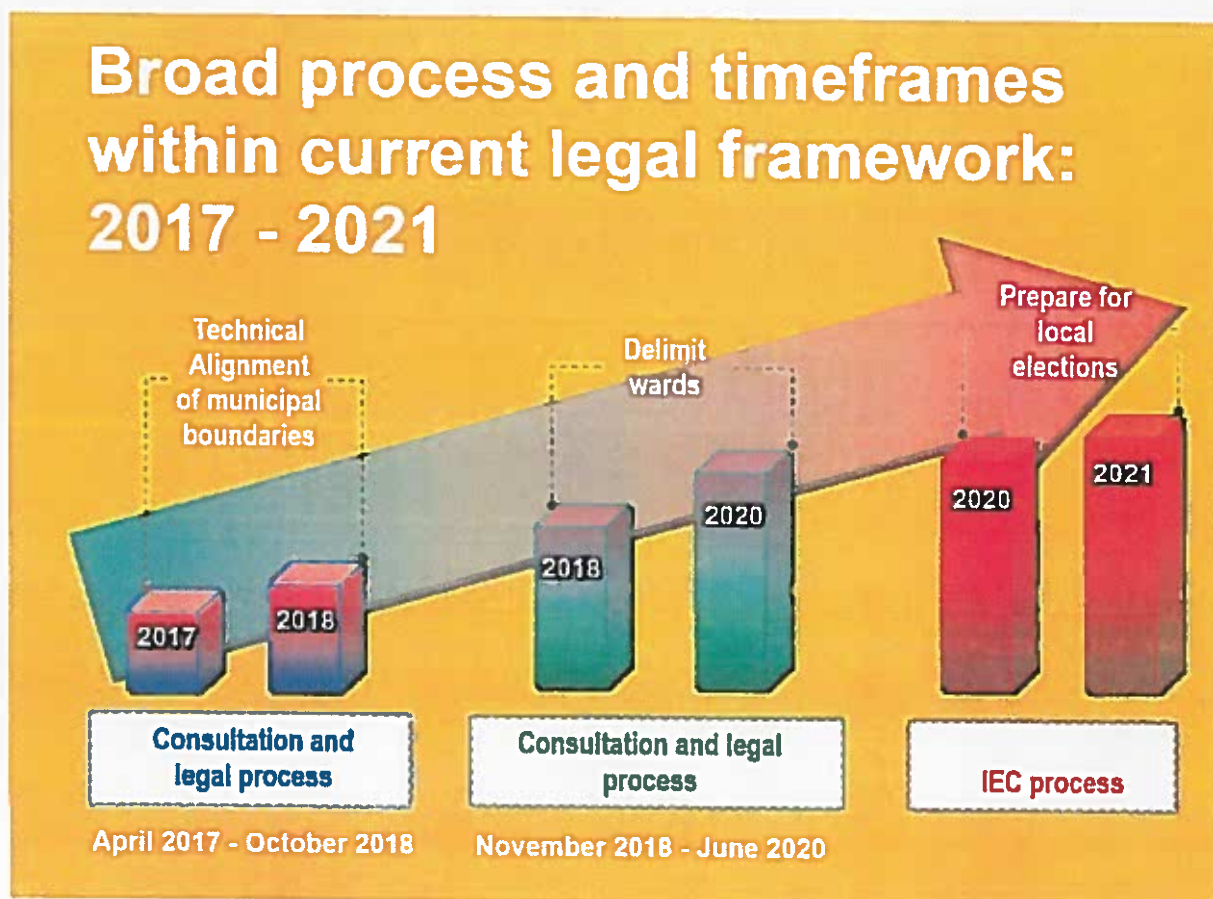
Broad process and timeframes within current legal framework: 2017 - 2021

Technical Alignment of municipal boundaries

Delimit wards

Prepare for local elections

2017

2018

2018

2020

2020

2021

Consultation and legal process

Consultation and legal process

IEC process

April 2017 - October 2018

November 2018 - June 2020